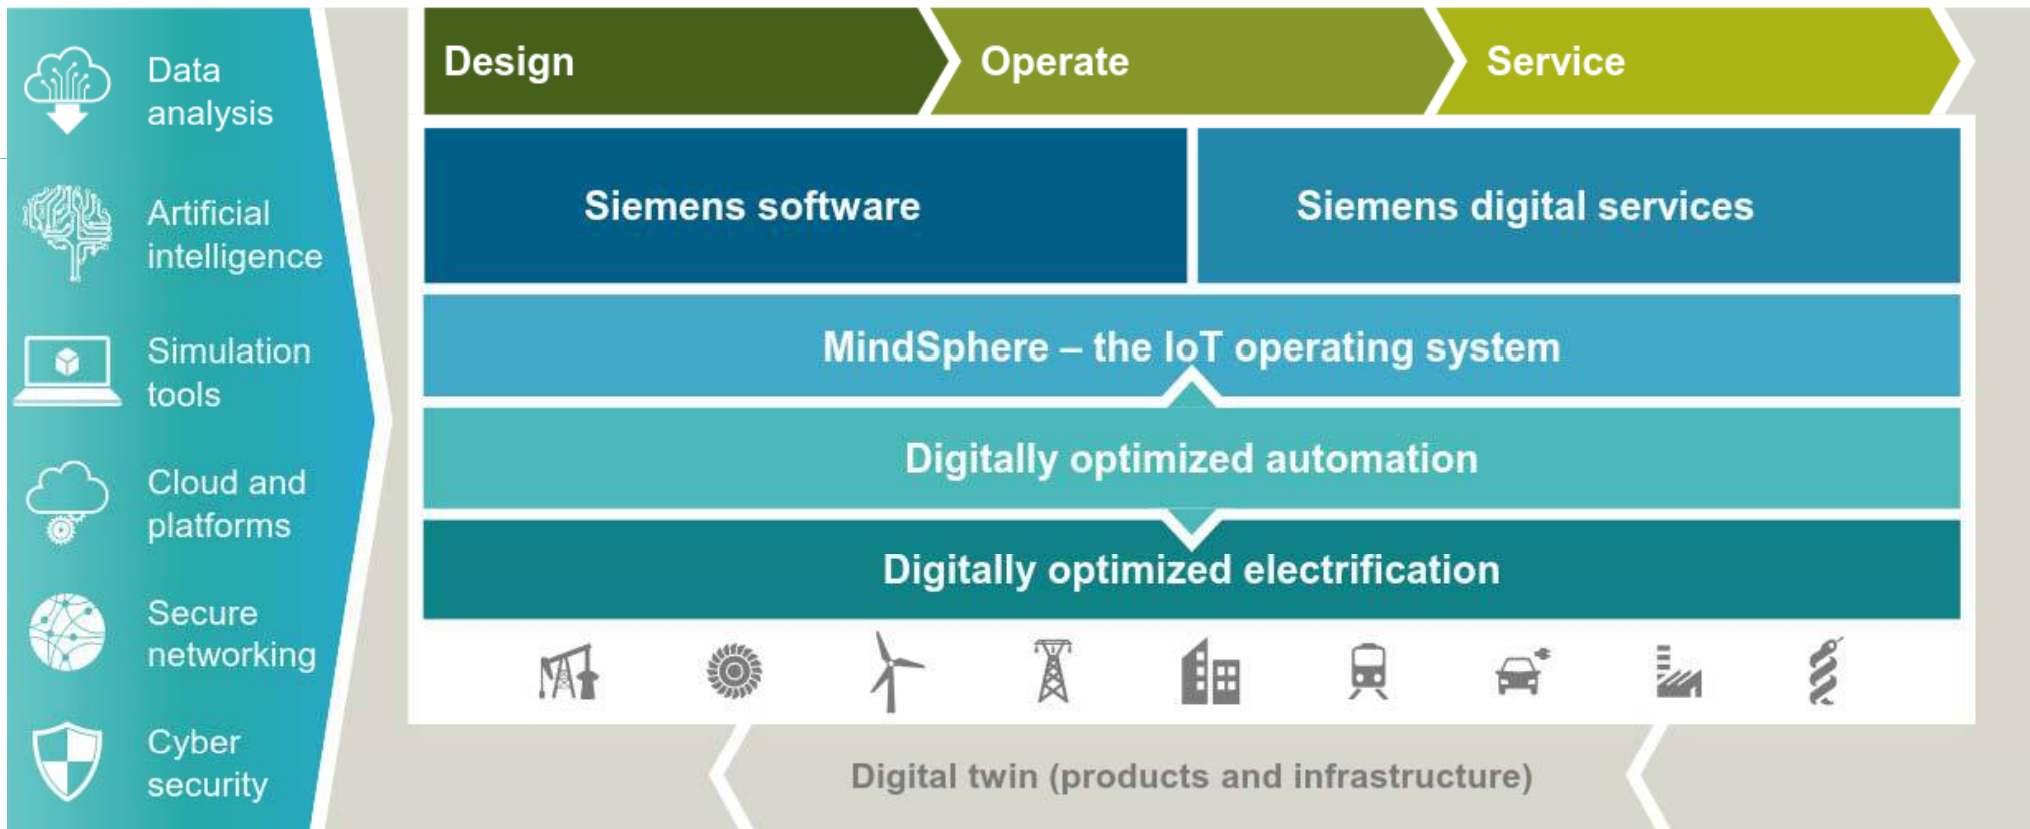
Data analysis

Artificial intelligence

Simulation tools

Cloud and platforms

Secure networking

Cyber security

Design

Operate

Service

Siemens software

Siemens digital services

MindSphere – the IoT operating system

Digitally optimized automation

Digitally optimized electrification

Digital twin (products and infrastructure)